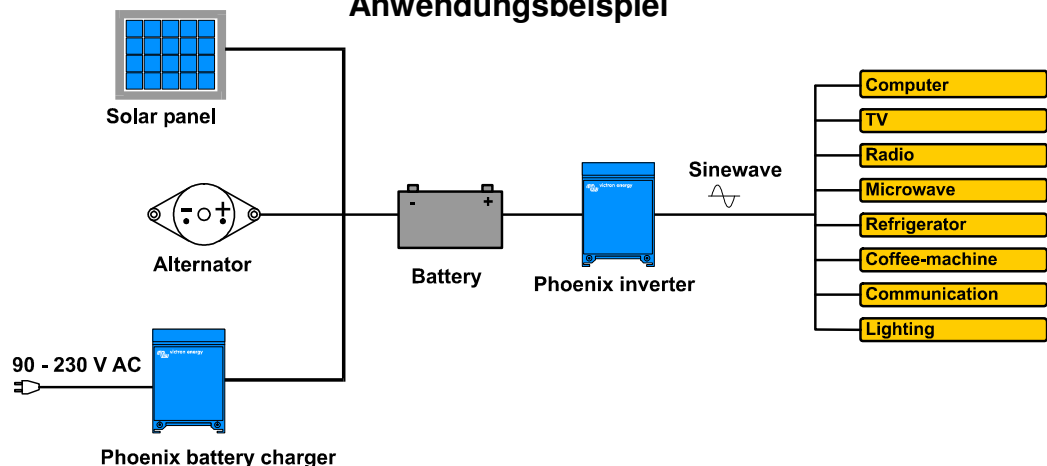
Anwendungsbeispiel

Solar panel

Alternator

90 - 230 V AC

Phoenix battery charger

Battery

Phoenix inverter

Sinewave

Computer
TV
Radio
Microwave
Refrigerator
Coffee-machine
Communication
Lighting